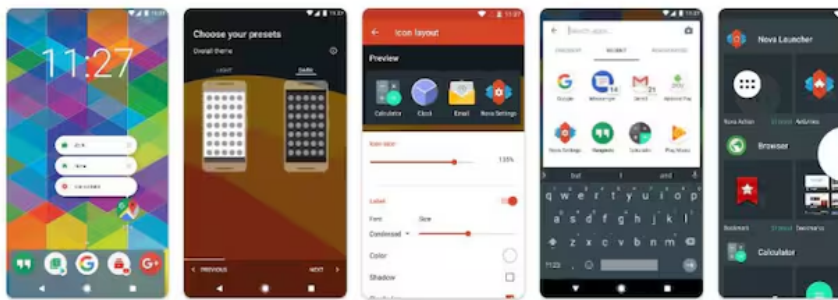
11:27

11:27

Choose your presets

Overall theme

LIGHT

DARK

PREVIOUS

NEXT

11:27

Icon layout

Preview

Calculator

Clock

Email

Nova Settings

Icon size

135%

Label

Font

Size

Condensed

Color

Shadow

Search apps...

Google

Messenger

Gmail

Android Pay

Nova Settings

Hangouts

Calculator

Play Movies

but

I

and

q w e r t y u i o p

a s d f g h j k l

z x c v b n m

Nova Launcher

Nova Action

Browser

Calculator

Bookmark

G+